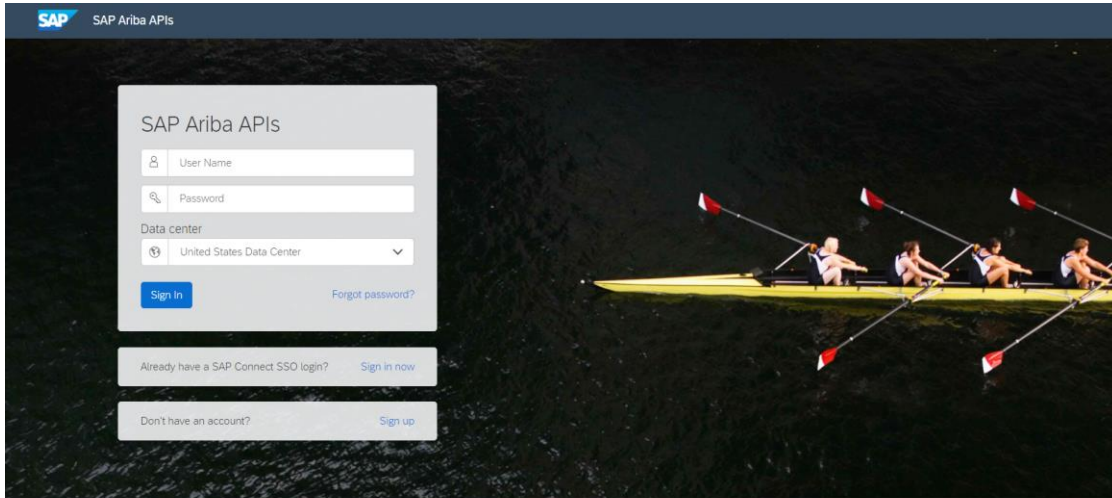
SAP SAP Ariba APIs

SAP Ariba APIs

User Name

Password

Data center

United States Data Center

Sign In

Forgot password?

Already have a SAP Connect SSO login?

Sign in now

Don't have an account?

Sign up